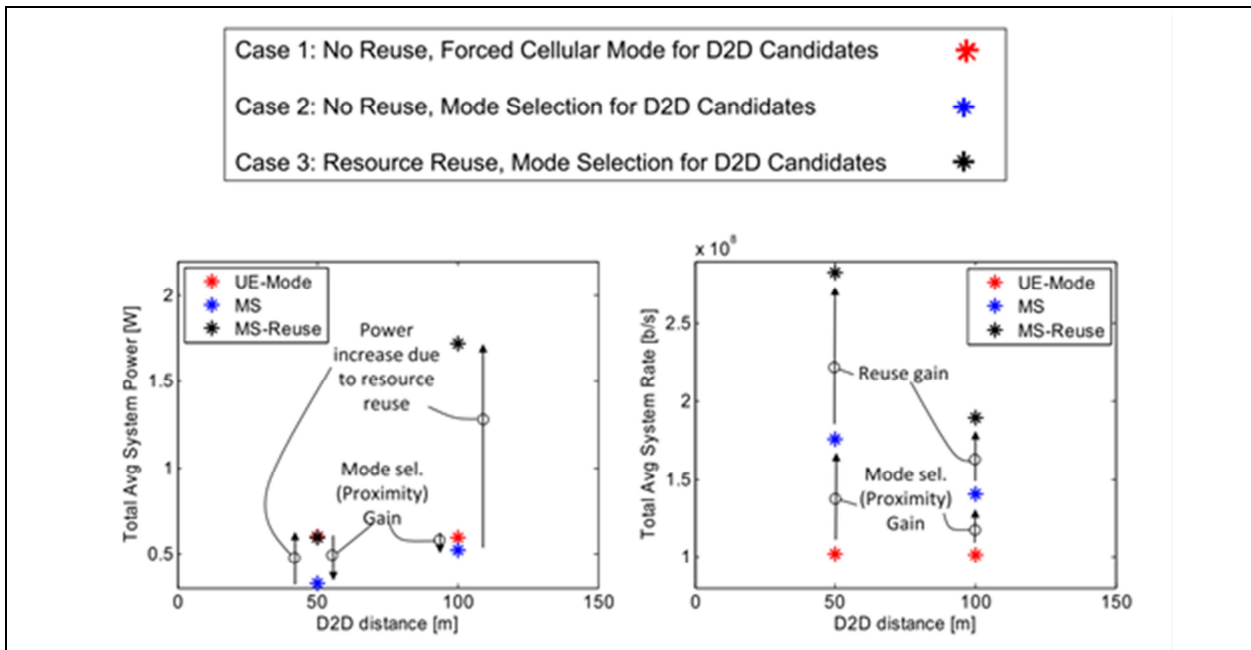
Case 1: No Reuse, Forced Cellular Mode for D2D Candidates

Case 2: No Reuse, Mode Selection for D2D Candidates

Case 3: Resource Reuse, Mode Selection for D2D Candidates

UE-Mode
MS
MS-Reuse

Total Avg System Power [W]

2
1.5
1
0.5

Power increase due to resource reuse

Mode sel. (Proximity) Gain

0 50 100 150
D2D distance [m]

$\times 10^8$

UE-Mode
MS
MS-Reuse

Total Avg System Rate [b/s]

2.5
2
1.5
1

Reuse gain

Mode sel. (Proximity) Gain

0 50 100 150
D2D distance [m]